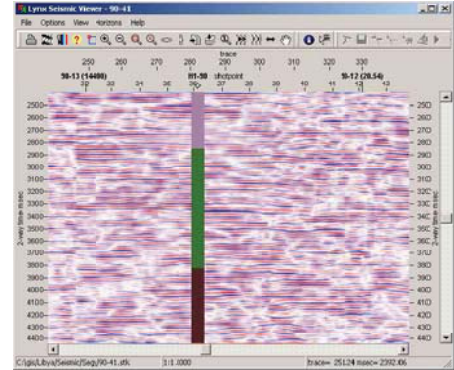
Lyrus Seismic Viewer - 90-41

File Options View Horizons Help

trace

250 260 270 280 290 300 310 320 330

90-13 (14480) H1-90 shotpoint 91-12 (20.54)

2500
2600
2700
2800
2900
3000
3100
3200
3300
3400
3500
3600
3700
3800
3900
4000
4100
4200
4300
4400

2-way time msec

2500
2600
2700
2800
2900
3000
3100
3200
3300
3400
3500
3600
3700
3800
3900
4000
4100
4200
4300
4400

C:\gis\Libya\Seismic\Seg\90-41.stk 1:1.000 trace= 251.24 msec= 2392.06